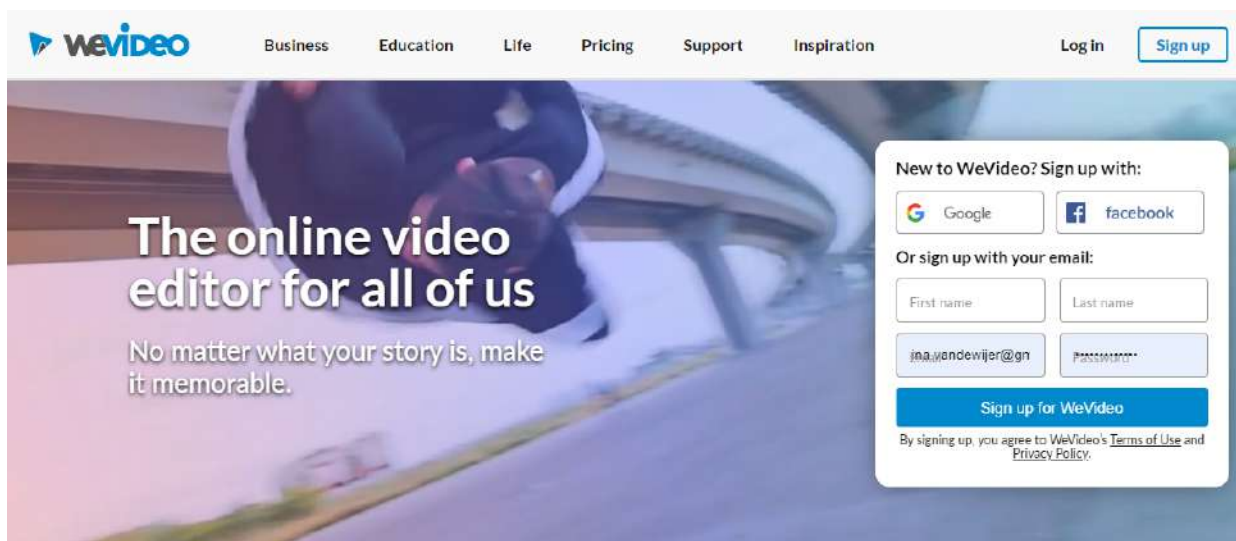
WeVideo

Business Education Life Pricing Support Inspiration Log in Sign up

The online video editor for all of us

No matter what your story is, make it memorable.

New to WeVideo? Sign up with:

Google

facebook

Or sign up with your email:

First name

Last name

ina.vandewijer@gn

Password

Sign up for WeVideo

By signing up, you agree to WeVideo's Terms of Use and Privacy Policy.